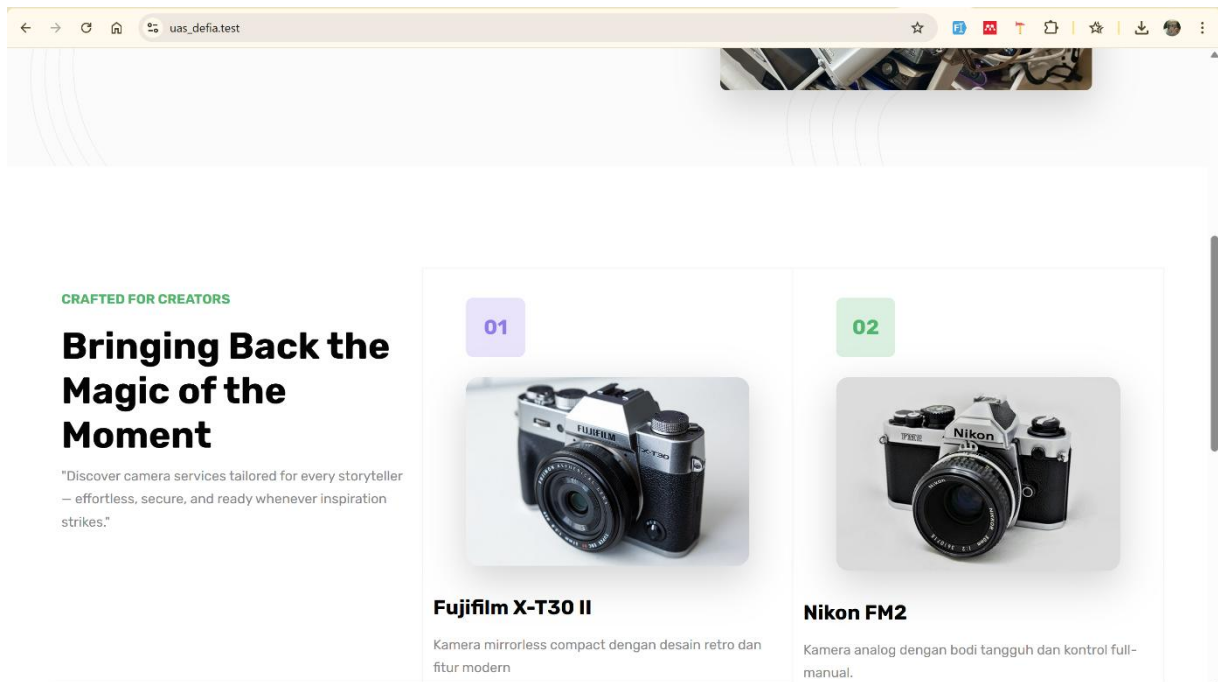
uas_defia.test

CRAFTED FOR CREATORS

Bringing Back the Magic of the Moment

"Discover camera services tailored for every storyteller — effortless, secure, and ready whenever inspiration strikes."

01

FUJIFILM

X-T30

Fujifilm X-T30 II

Kamera mirrorless compact dengan desain retro dan fitur modern

02

Nikon

FM2

Nikon FM2

Kamera analog dengan bodi tangguh dan kontrol full-manual.